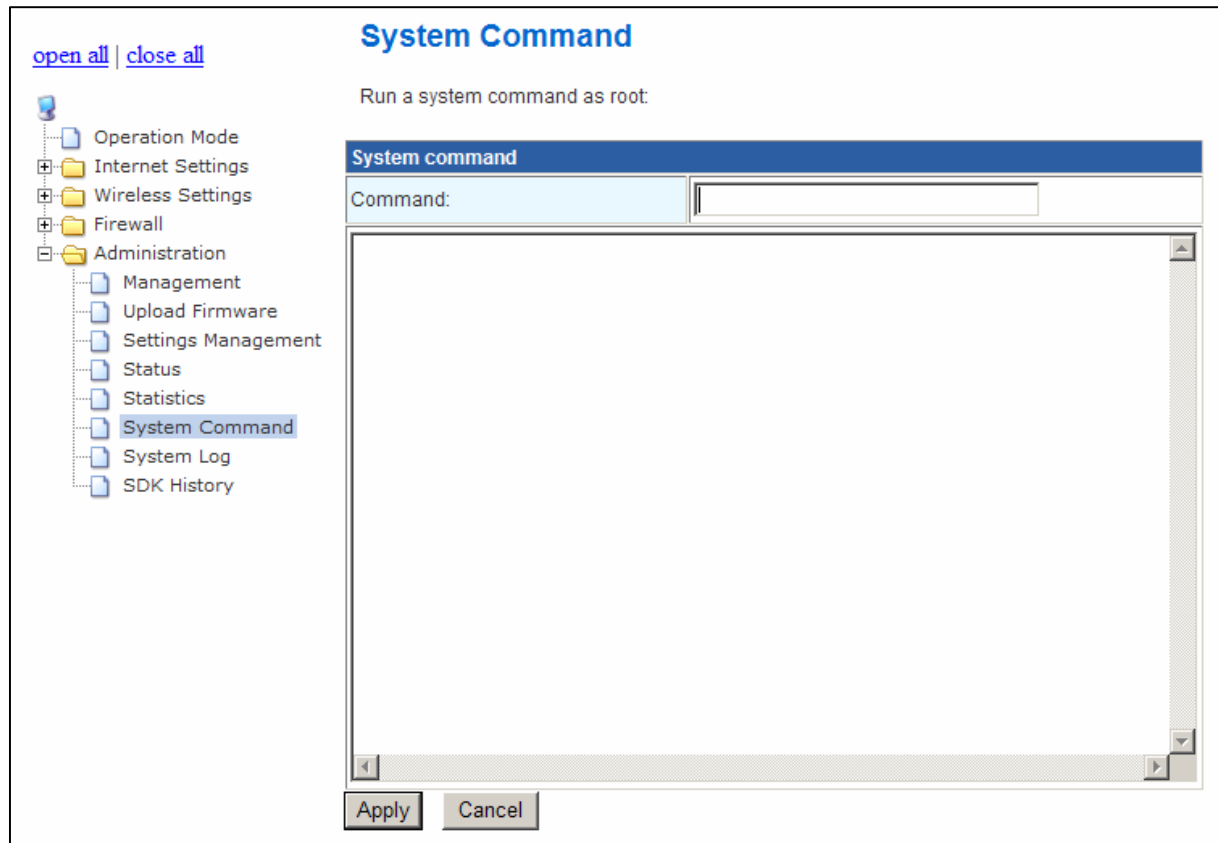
open all | close all

Operation Mode
Internet Settings
Wireless Settings
Firewall
Administration
Management
Upload Firmware
Settings Management
Status
Statistics
System Command
System Log
SDK History

System Command

Run a system command as root:

| System command | |
|---|---|
| Command: | |

Apply Cancel